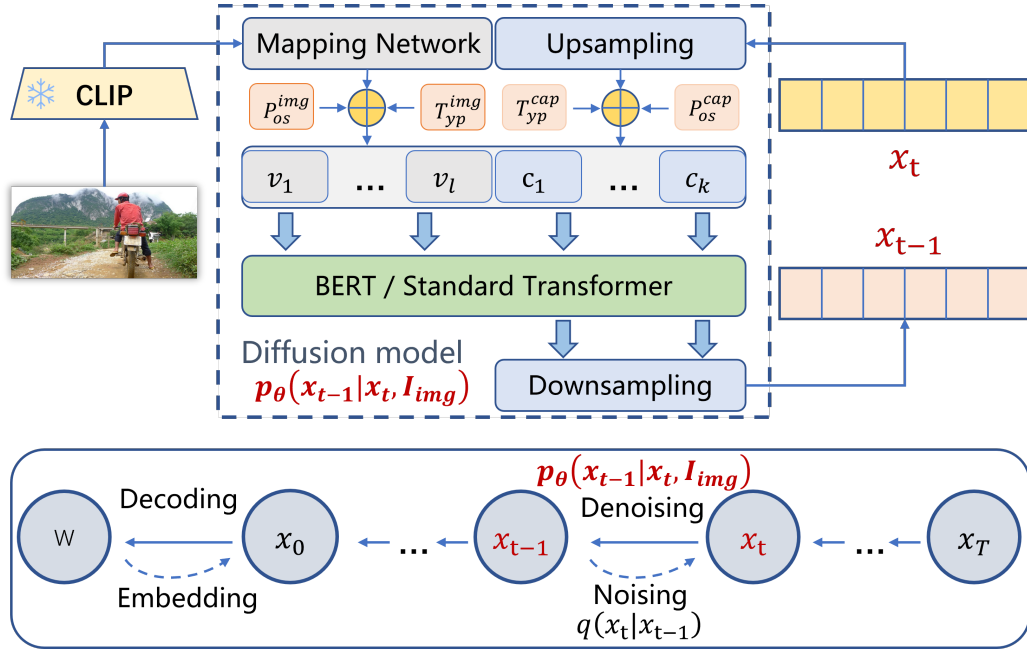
Mapping Network

Upsampling

CLIP

$P_{os}^{img}$ $T_{yp}^{img}$ $T_{yp}^{cap}$ $P_{os}^{cap}$

$x_t$

$v_1$ ... $v_l$ $c_1$ ... $c_k$

$x_{t-1}$

BERT / Standard Transformer

Diffusion model

$p_\theta(x_{t-1}|x_t, I_{img})$

Downsampling

$p_\theta(x_{t-1}|x_t, I_{img})$

W Decoding Embedding $x_0$ ... $x_{t-1}$ Denoising Noising $q(x_t|x_{t-1})$ $x_t$ ... $x_T$